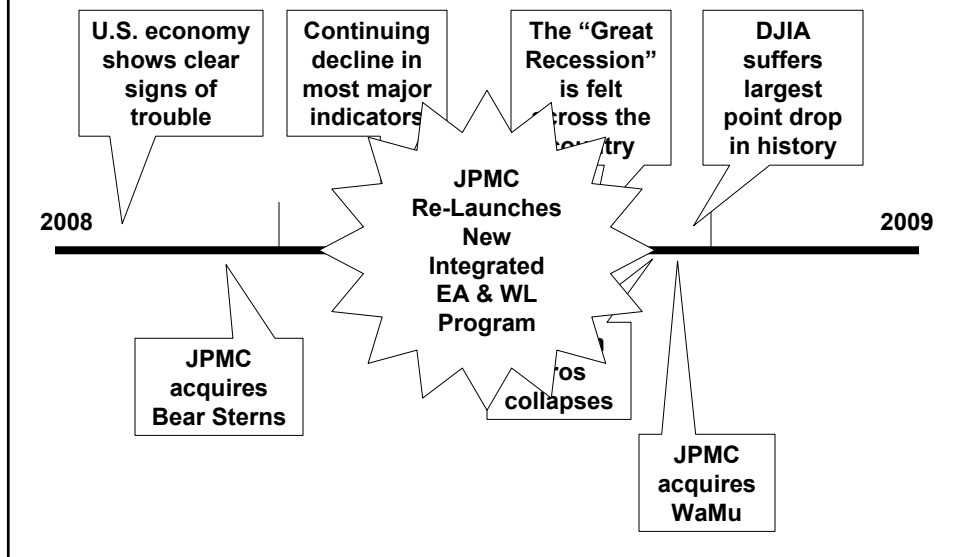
U.S. economy shows clear signs of trouble

Continuing decline in most major indicators

The "Great Recession" is felt across the country

DJIA suffers largest point drop in history

2008

2009

JPMC Re-Launches New Integrated EA & WL Program

JPMC acquires Bear Sterns

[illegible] ros collapses

JPMC acquires WaMu